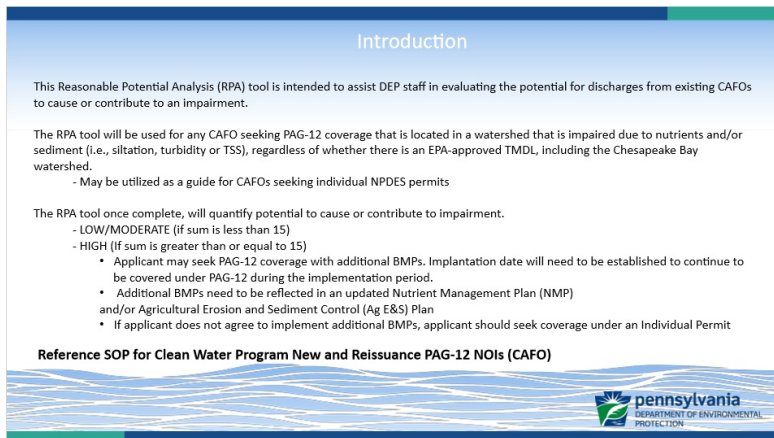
Introduction

This Reasonable Potential Analysis (RPA) tool is intended to assist DEP staff in evaluating the potential for discharges from existing CAFOs to cause or contribute to an impairment.

The RPA tool will be used for any CAFO seeking PAG-12 coverage that is located in a watershed that is impaired due to nutrients and/or sediment (i.e., siltation, turbidity or TSS), regardless of whether there is an EPA-approved TMDL, including the Chesapeake Bay watershed.

- May be utilized as a guide for CAFOs seeking individual NPDES permits

The RPA tool once complete, will quantify potential to cause or contribute to impairment.

- LOW/MODERATE (if sum is less than 15)

- HIGH (If sum is greater than or equal to 15)

• Applicant may seek PAG-12 coverage with additional BMPs. Implantation date will need to be established to continue to be covered under PAG-12 during the implementation period.

• Additional BMPs need to be reflected in an updated Nutrient Management Plan (NMP) and/or Agricultural Erosion and Sediment Control (Ag E&S) Plan

• If applicant does not agree to implement additional BMPs, applicant should seek coverage under an Individual Permit

Reference SOP for Clean Water Program New and Reissuance PAG-12 NOIs (CAFO)

pennsylvania
DEPARTMENT OF ENVIRONMENTAL PROTECTION